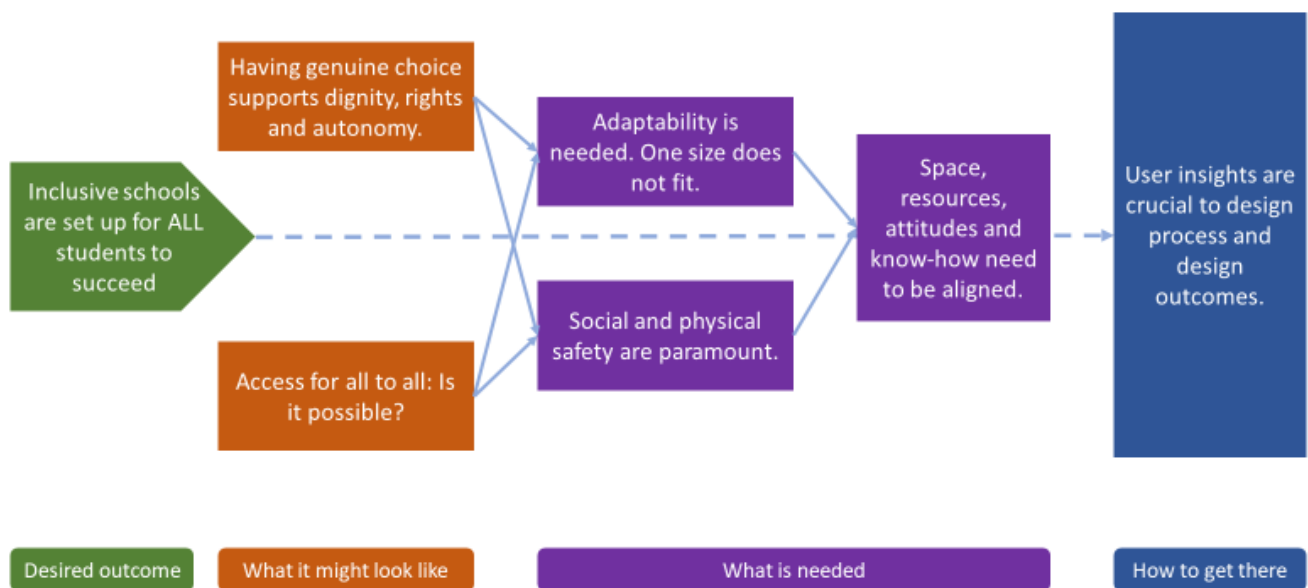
Inclusive schools are set up for ALL students to succeed

Having genuine choice supports dignity, rights and autonomy.

Access for all to all: Is it possible?

Adaptability is needed. One size does not fit.

Social and physical safety are paramount.

Space, resources, attitudes and know-how need to be aligned.

User insights are crucial to design process and design outcomes.

Desired outcome

What it might look like

What is needed

How to get there